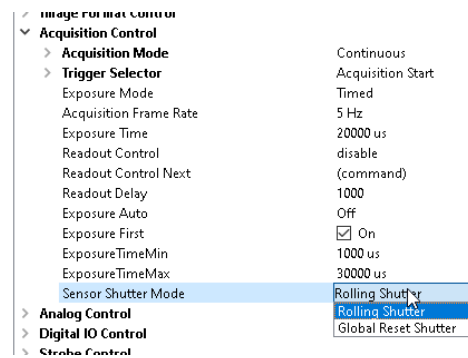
> Image Format Control
∨ Acquisition Control

| | |
|---|---|
| > Acquisition Mode | Continuous |
| > Trigger Selector | Acquisition Start |
| Exposure Mode | Timed |
| Acquisition Frame Rate | 5 Hz |
| Exposure Time | 20000 us |
| Readout Control | disable |
| Readout Control Next | (command) |
| Readout Delay | 1000 |
| Exposure Auto | Off |
| Exposure First | ☑ On |
| ExposureTimeMin | 1000 us |
| ExposureTimeMax | 30000 us |
| Sensor Shutter Mode | Rolling Shutter |

Rolling Shutter
Global Reset Shutter

> Analog Control
> Digital IO Control
> Strobe Control